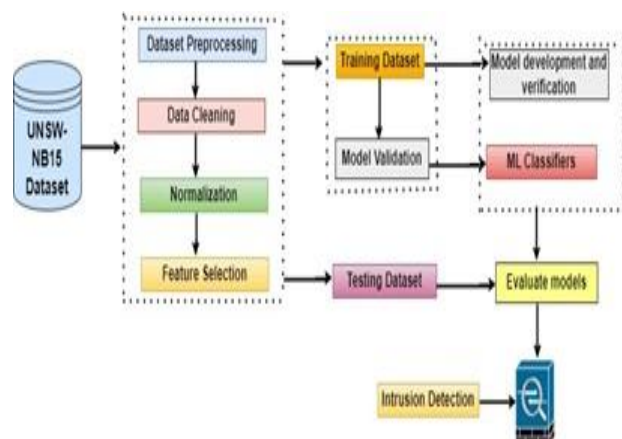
UNSW-NB15 Dataset

Dataset Preprocessing

Data Cleaning

Normalization

Feature Selection

Training Dataset

Model Validation

Model development and verification

ML Classifiers

Testing Dataset

Evaluate models

Intrusion Detection